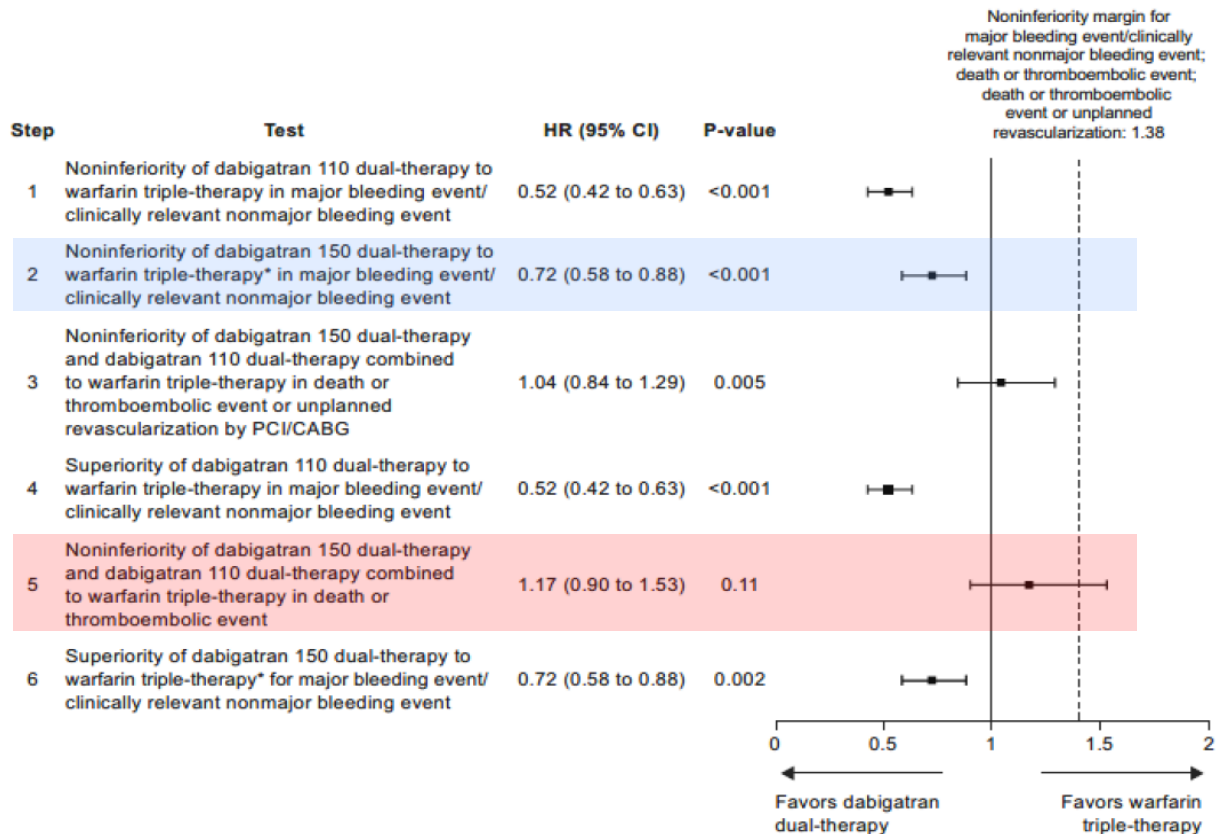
Noninferiority margin for major bleeding event/clinically relevant nonmajor bleeding event; death or thromboembolic event; death or thromboembolic event or unplanned revascularization: 1.38

| Step | Test | HR (95% CI) | P-value |
|---|---|---|---|
| 1 | Noninferiority of dabigatran 110 dual-therapy to warfarin triple-therapy in major bleeding event/ clinically relevant nonmajor bleeding event | 0.52 (0.42 to 0.63) | <0.001 |
| 2 | Noninferiority of dabigatran 150 dual-therapy to warfarin triple-therapy* in major bleeding event/ clinically relevant nonmajor bleeding event | 0.72 (0.58 to 0.88) | <0.001 |
| 3 | Noninferiority of dabigatran 150 dual-therapy and dabigatran 110 dual-therapy combined to warfarin triple-therapy in death or thromboembolic event or unplanned revascularization by PCI/CABG | 1.04 (0.84 to 1.29) | 0.005 |
| 4 | Superiority of dabigatran 110 dual-therapy to warfarin triple-therapy in major bleeding event/ clinically relevant nonmajor bleeding event | 0.52 (0.42 to 0.63) | <0.001 |
| 5 | Noninferiority of dabigatran 150 dual-therapy and dabigatran 110 dual-therapy combined to warfarin triple-therapy in death or thromboembolic event | 1.17 (0.90 to 1.53) | 0.11 |
| 6 | Superiority of dabigatran 150 dual-therapy to warfarin triple-therapy* for major bleeding event/ clinically relevant nonmajor bleeding event | 0.72 (0.58 to 0.88) | 0.002 |

0 0.5 1 1.5 2

Favors dabigatran dual-therapy

Favors warfarin triple-therapy